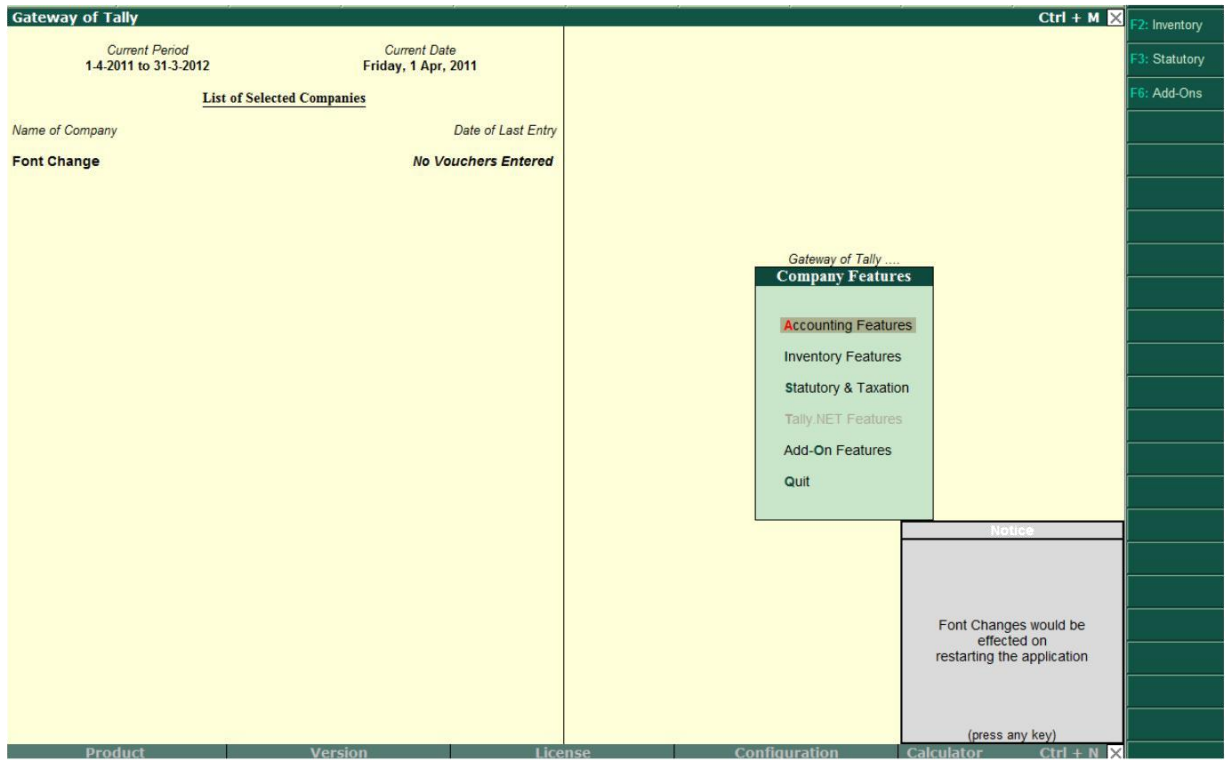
Gateway of Tally

Ctrl + M

F2: Inventory

F3: Statutory

F6: Add-Ons

Current Period
1-4-2011 to 31-3-2012

Current Date
Friday, 1 Apr, 2011

List of Selected Companies

Name of Company

Date of Last Entry

Font Change

No Vouchers Entered

Gateway of Tally ....

Company Features

Accounting Features

Inventory Features

Statutory & Taxation

Tally.NET Features

Add-On Features

Quit

Notice

Font Changes would be effected on restarting the application

(press any key)

Product

Version

License

Configuration

Calculator

Ctrl + N